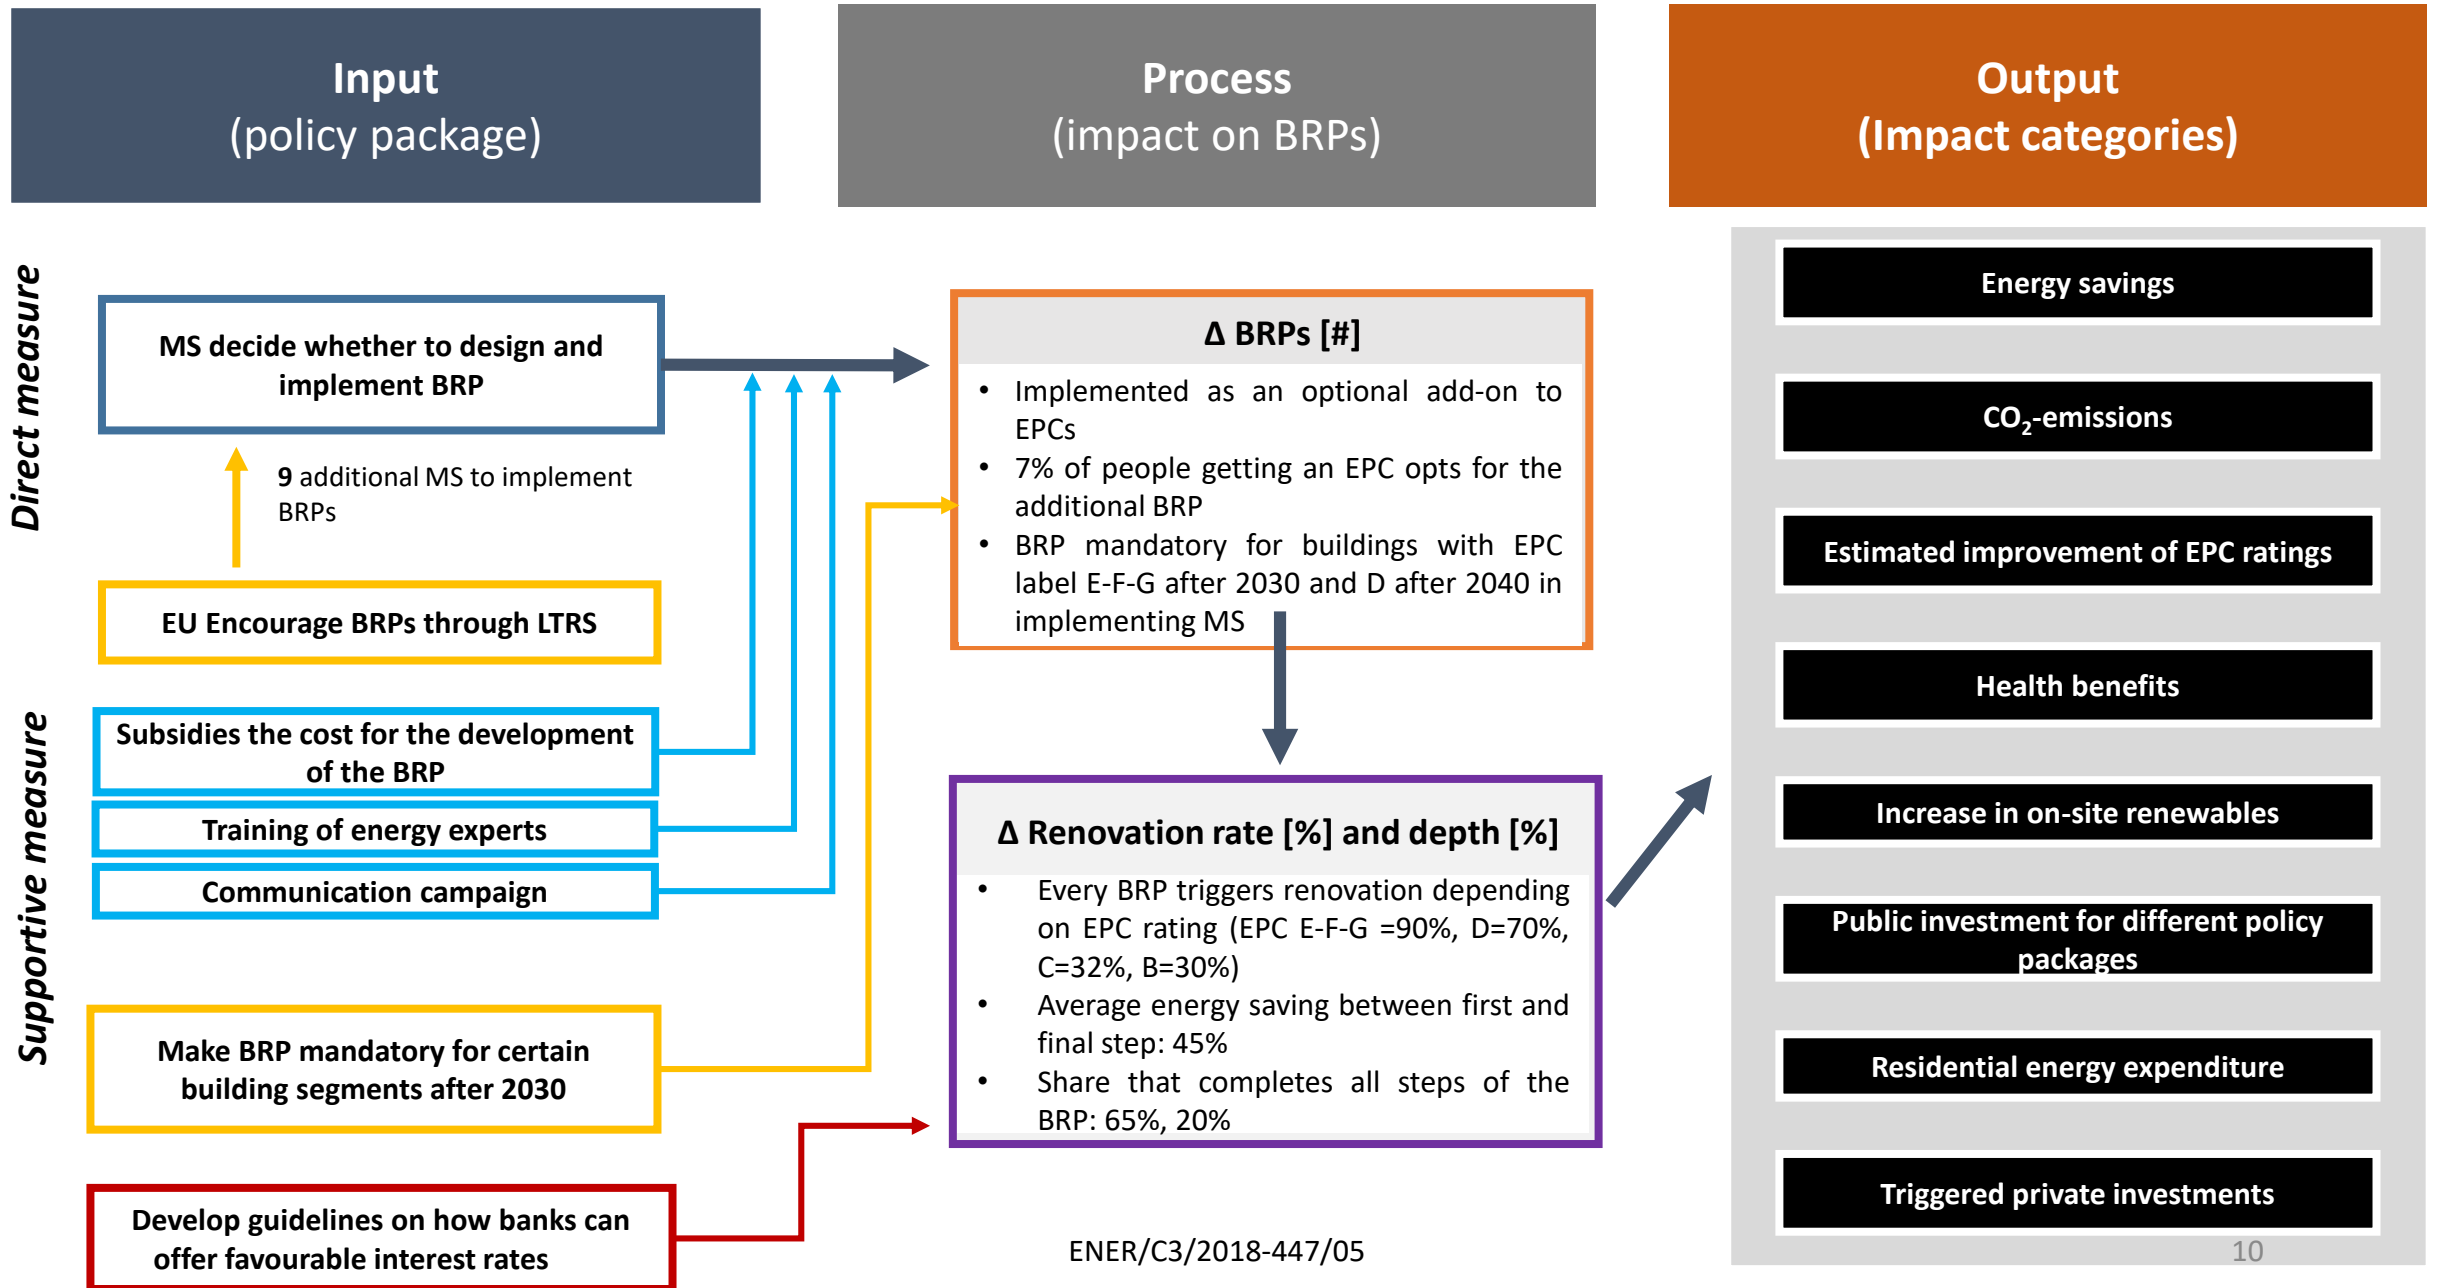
Input
(policy package)

Process
(impact on BRPs)

Output
(Impact categories)

Direct measure

MS decide whether to design and implement BRP

9 additional MS to implement BRPs

EU Encourage BRPs through LTRS

Supportive measure

Subsidies the cost for the development of the BRP

Training of energy experts

Communication campaign

Make BRP mandatory for certain building segments after 2030

Develop guidelines on how banks can offer favourable interest rates

Δ BRPs [#]

- Implemented as an optional add-on to EPCs
- 7% of people getting an EPC opts for the additional BRP
- BRP mandatory for buildings with EPC label E-F-G after 2030 and D after 2040 in implementing MS

Δ Renovation rate [%] and depth [%]

- Every BRP triggers renovation depending on EPC rating (EPC E-F-G =90%, D=70%, C=32%, B=30%)
- Average energy saving between first and final step: 45%
- Share that completes all steps of the BRP: 65%, 20%

Energy savings

$CO_2$-emissions

Estimated improvement of EPC ratings

Health benefits

Increase in on-site renewables

Public investment for different policy packages

Residential energy expenditure

Triggered private investments

ENER/C3/2018-447/05

10